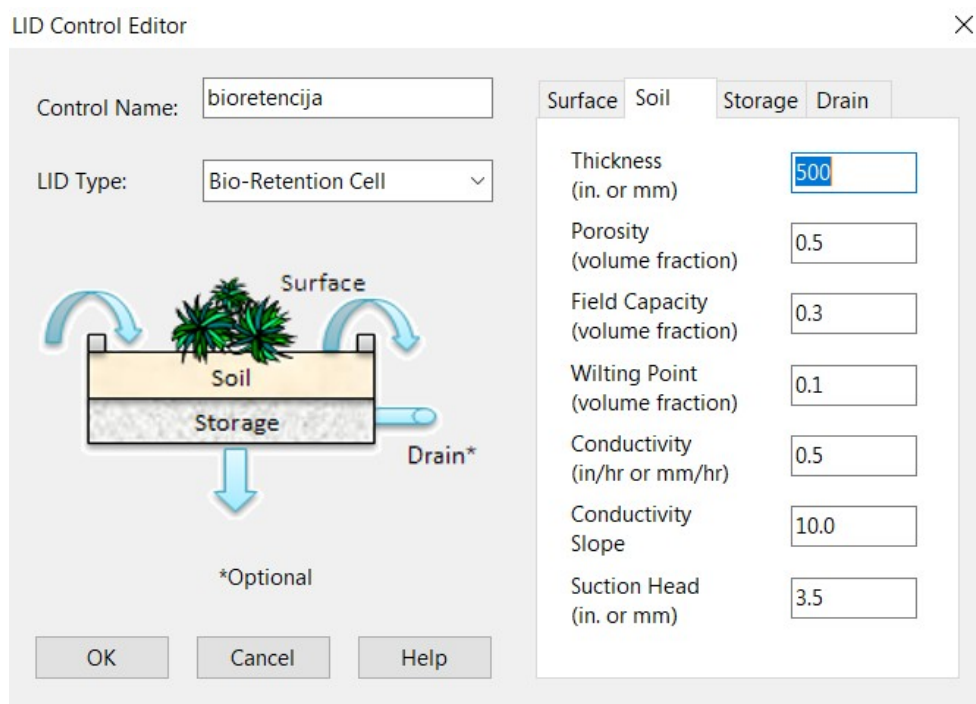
LID Control Editor

×

Control Name: bioretencija

LID Type: Bio-Retention Cell

Surface

Soil

Storage

Drain*

*Optional

OK Cancel Help

Surface Soil Storage Drain

Thickness (in. or mm) 500

Porosity (volume fraction) 0.5

Field Capacity (volume fraction) 0.3

Wilting Point (volume fraction) 0.1

Conductivity (in/hr or mm/hr) 0.5

Conductivity Slope 10.0

Suction Head (in. or mm) 3.5